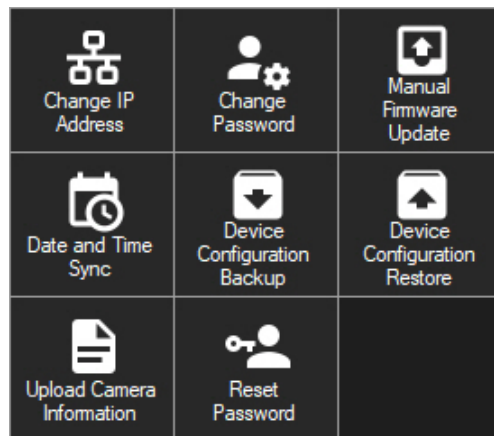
| Change IP Address | Change Password | Manual Firmware Update |
|---|---|---|
| Date and Time Sync | Device Configuration Backup | Device Configuration Restore |
| Upload Camera Information | Reset Password | |